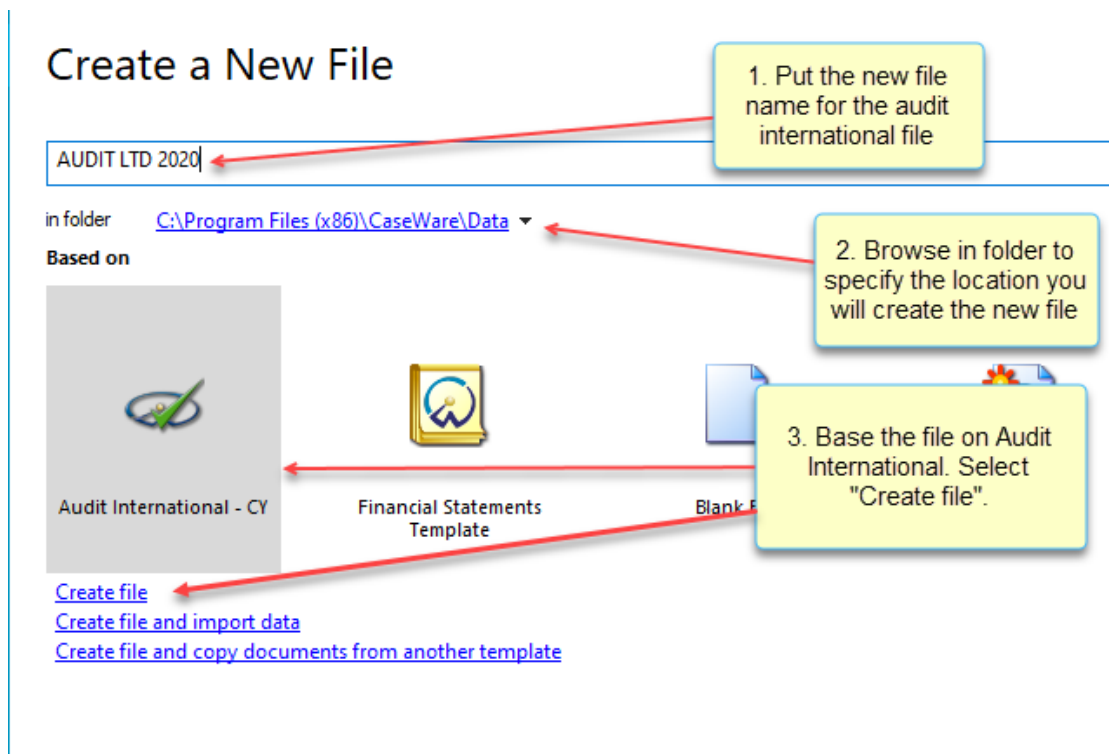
Create a New File

1. Put the new file name for the audit international file

AUDIT LTD 2020

in folder C:\Program Files (x86)\CaseWare\Data

2. Browse in folder to specify the location you will create the new file

Based on

Audit International - CY

Financial Statements Template

Blank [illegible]

3. Base the file on Audit International. Select "Create file".

Create file
Create file and import data
Create file and copy documents from another template